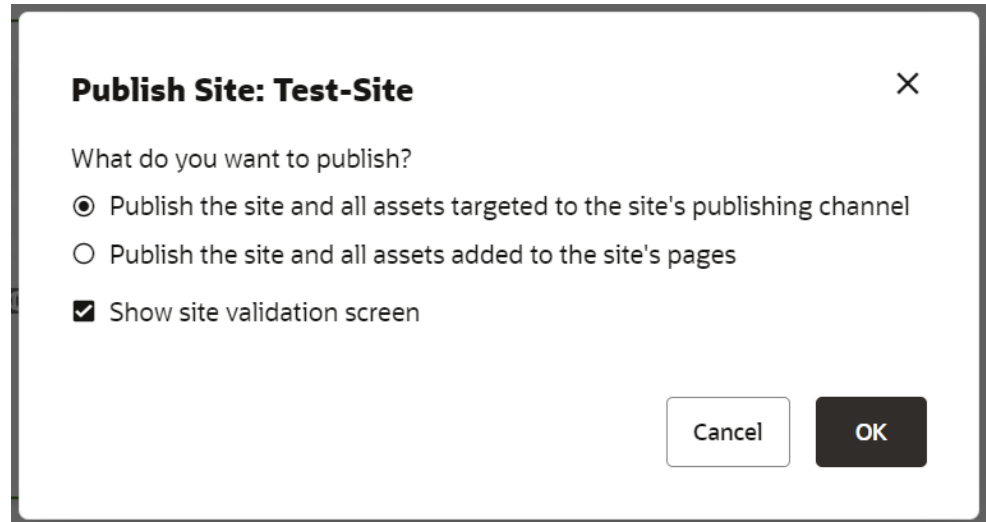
Publish Site: Test-Site

×

What do you want to publish?

Publish the site and all assets targeted to the site's publishing channel

Publish the site and all assets added to the site's pages

Show site validation screen

Cancel

OK